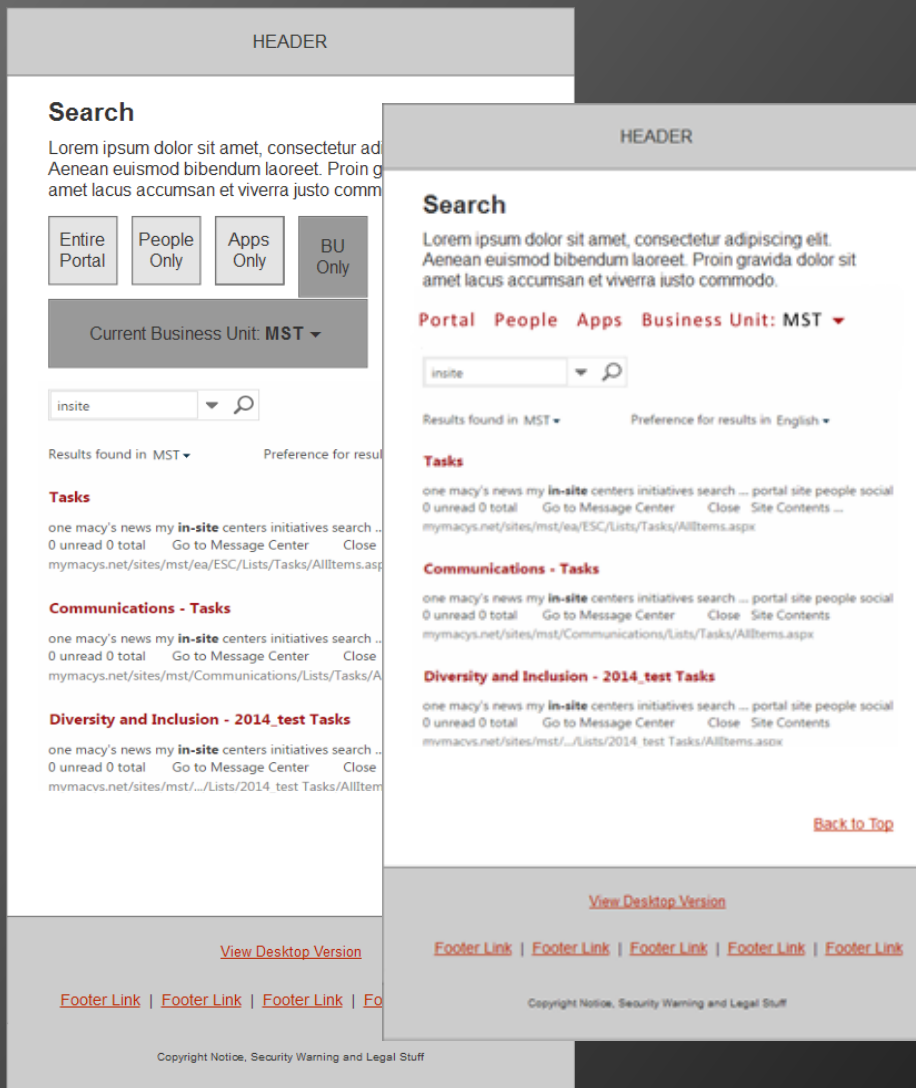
HEADER

Search

Lorem ipsum dolor sit amet, consectetur adi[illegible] Aenean euismod bibendum laoreet. Proin g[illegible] amet lacus accumsan et viverra justo comm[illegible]

Entire Portal

People Only

Apps Only

BU Only

Current Business Unit: MST

insite

Results found in MST

Preference for resul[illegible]

Tasks

one macy's news my in-site centers initiatives search ...
0 unread 0 total Go to Message Center Close
mymacys.net/sites/mst/ea/ESC/Lists/Tasks/AllItems.asp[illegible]

Communications - Tasks

one macy's news my in-site centers initiatives search ...
0 unread 0 total Go to Message Center Close
mymacys.net/sites/mst/Communications/Lists/Tasks/A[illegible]

Diversity and Inclusion - 2014_test Tasks

one macy's news my in-site centers initiatives search ...
0 unread 0 total Go to Message Center Close
mymacys.net/sites/mst/.../Lists/2014_test Tasks/AllItem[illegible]

View Desktop Version

Footer Link | Footer Link | Footer Link | Fo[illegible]

Copyright Notice, Security Warning and Legal Stuff

HEADER

Search

Lorem ipsum dolor sit amet, consectetur adipiscing elit. Aenean euismod bibendum laoreet. Proin gravida dolor sit amet lacus accumsan et viverra iusto commodo.

Portal People Apps Business Unit: MST

insite

Results found in MST

Preference for results in English

Tasks

one macy's news my in-site centers initiatives search ... portal site people social
0 unread 0 total Go to Message Center Close Site Contents ...
mymacys.net/sites/mst/ea/ESC/Lists/Tasks/AllItems.aspx

Communications - Tasks

one macy's news my in-site centers initiatives search ... portal site people social
0 unread 0 total Go to Message Center Close Site Contents
mymacys.net/sites/mst/Communications/Lists/Tasks/AllItems.aspx

Diversity and Inclusion - 2014_test Tasks

one macy's news my in-site centers initiatives search ... portal site people social
0 unread 0 total Go to Message Center Close Site Contents
mymacys.net/sites/mst/.../Lists/2014_test Tasks/AllItems.aspx

Back to Top

View Desktop Version

Footer Link | Footer Link | Footer Link | Footer Link | Footer Link

Copyright Notice, Security Warning and Legal Stuff